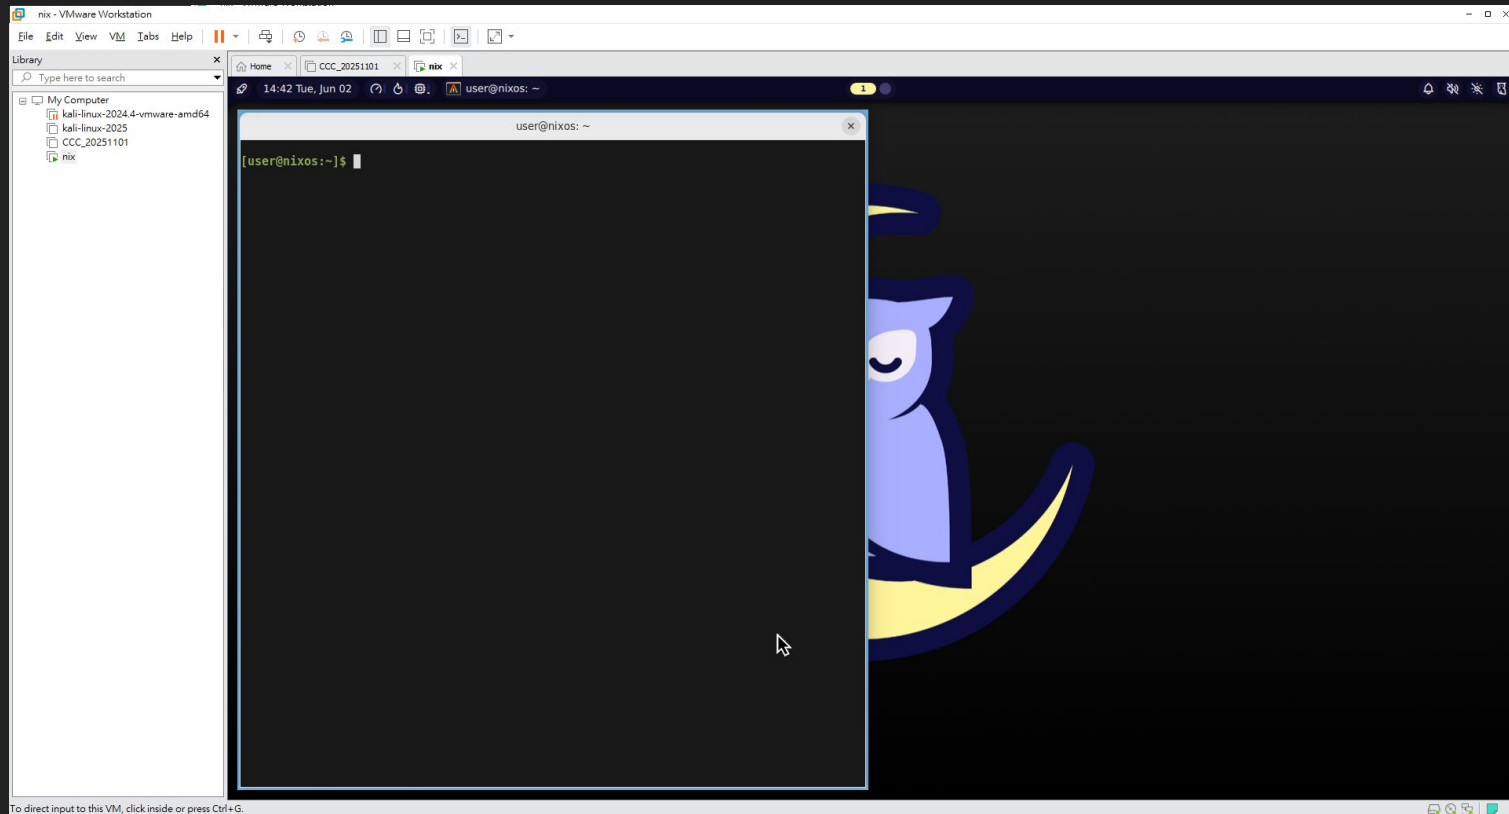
nix - VMware Workstation

File Edit View VM Tabs Help

Library
Type here to search
My Computer
kali-linux-2024.4-vmware-amd64
kali-linux-2025
CCC_20251101
nix

Home
CCC_20251101
nix

14:42 Tue, Jun 02
user@nixos: ~
1

user@nixos: ~

[user@nixos:~]$

To direct input to this VM, click inside or press Ctrl+G.